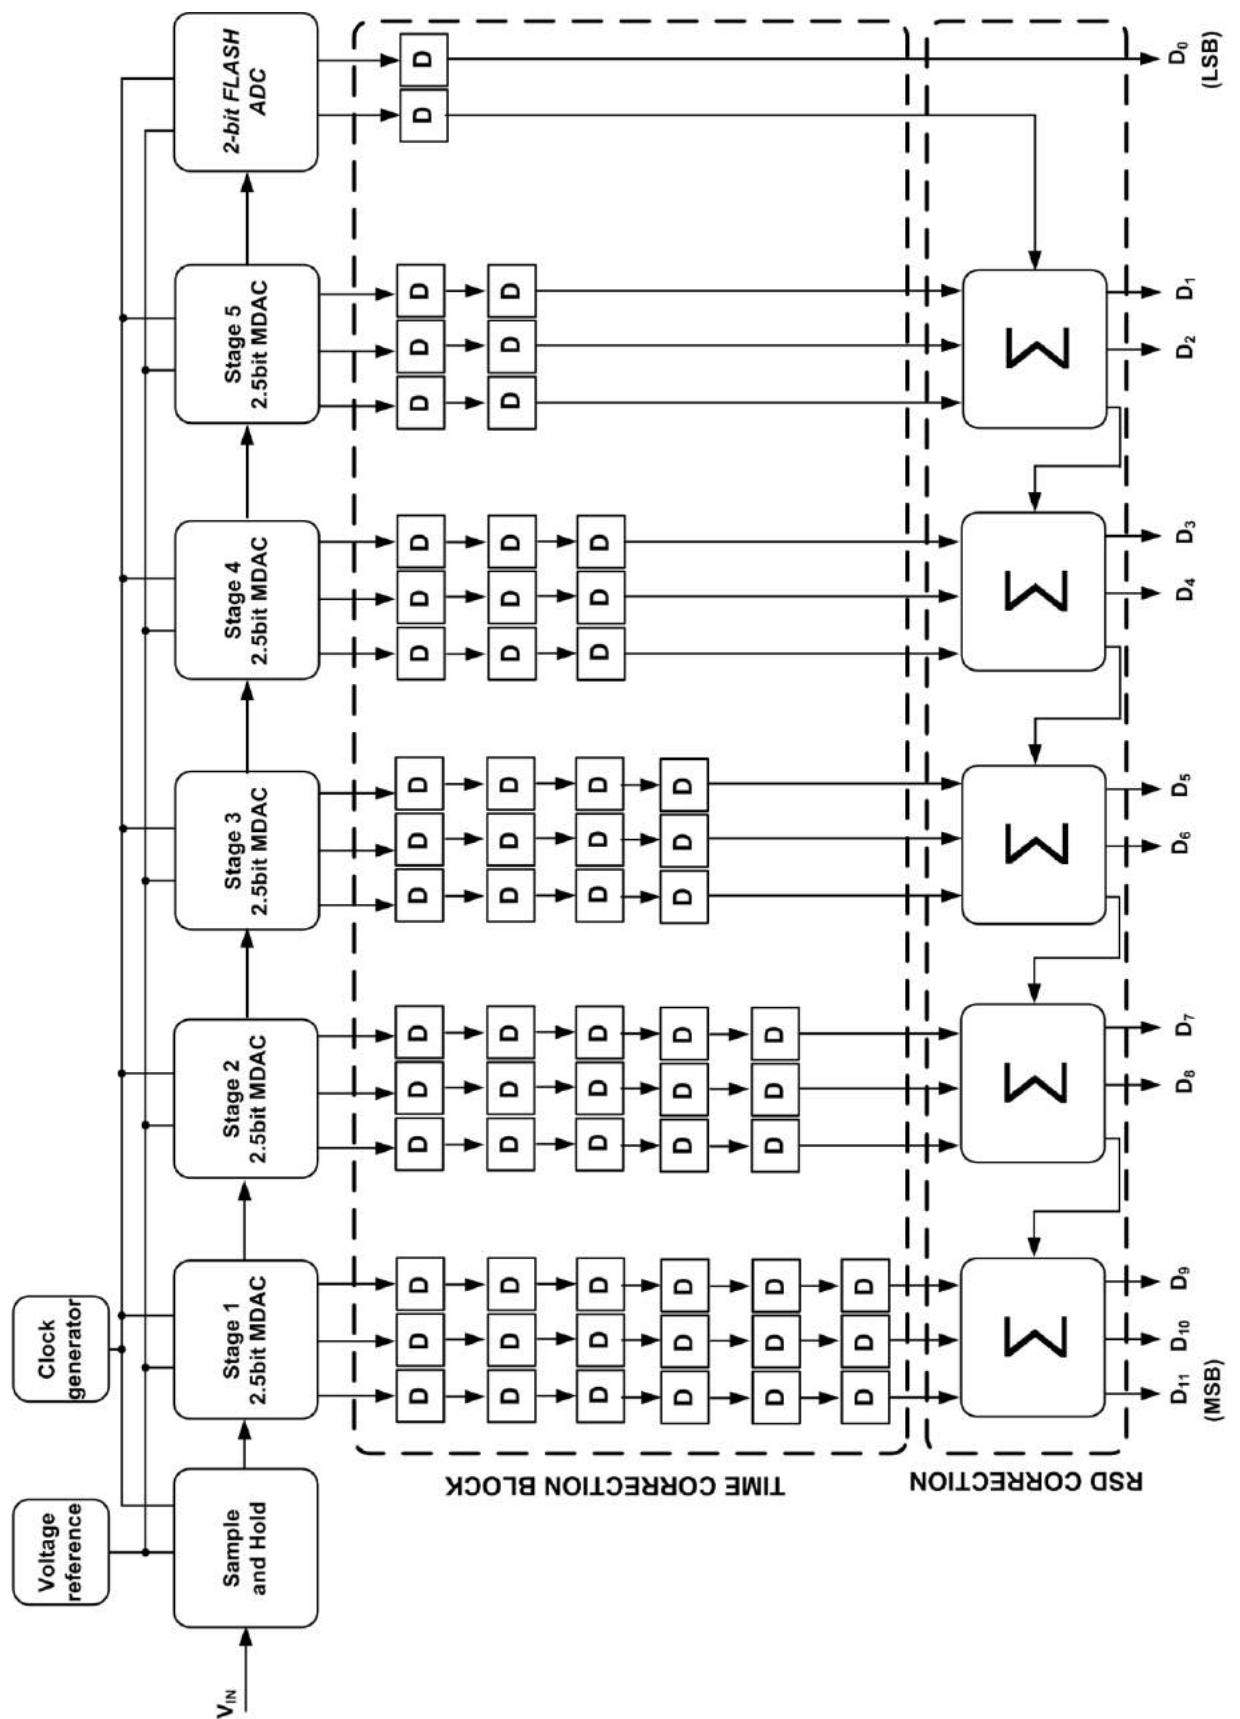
Voltage reference

Clock generator

$V_{IN}$

Sample and Hold

Stage 1 2.5bit MDAC

Stage 2 2.5bit MDAC

Stage 3 2.5bit MDAC

Stage 4 2.5bit MDAC

Stage 5 2.5bit MDAC

2-bit FLASH ADC

D D D D D D D D D D D D D D D D D D

D D D D D D D D D D D D D D D

D D D D D D D D D D D D

D D D D D D D D D

D D D D D D

D D

$\Sigma$ $\Sigma$ $\Sigma$ $\Sigma$ $\Sigma$

$D_0$ (LSB)

$D_1$ $D_2$ $D_3$ $D_4$ $D_5$ $D_6$ $D_7$ $D_8$ $D_9$ $D_{10}$ $D_{11}$ (MSB)

TIME CORRECTION BLOCK

RSD CORRECTION